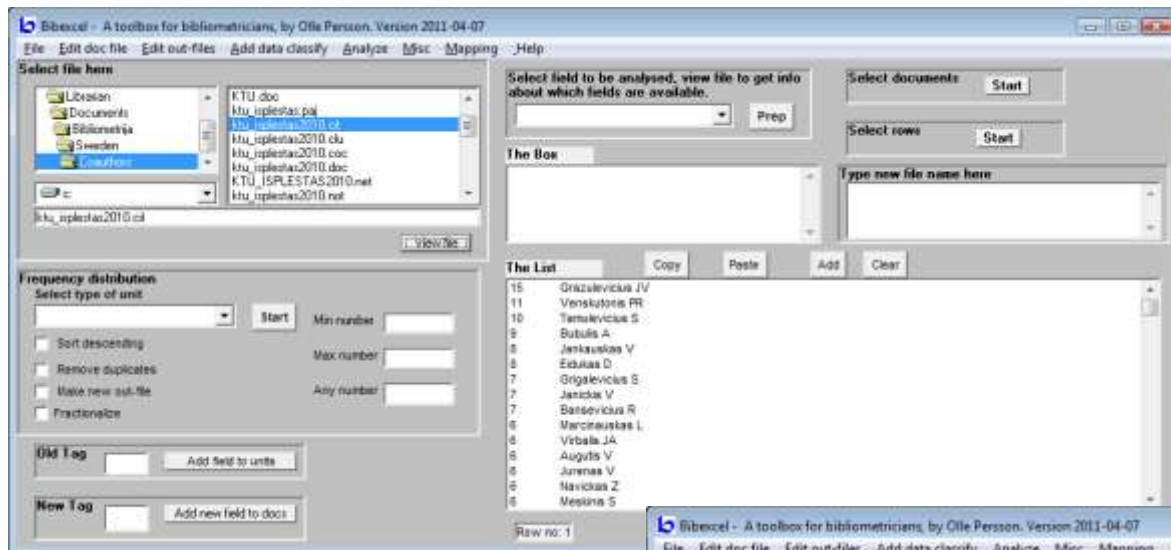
Bibexcel - A toolbox for bibliometricians, by Olle Persson. Version 2011-04-07

File Edit doc file Edit out-files Add data classify Analyze Misc Mapping Help

Select file here

Librarian
Documents
Bibliometrija
Sweden
Coauthors

c:

KTU.doc
ktu_isplestas.paj
ktu_isplestas2010.cit
ktu_isplestas2010.clu
ktu_isplestas2010.coc
ktu_isplestas2010.doc
KTU_ISPLESTAS2010.net
ktu_isplestas2010.not

ktu_isplestas2010.cit

View file

Select field to be analysed, view file to get info about which fields are available.

Prep

Select documents Start

Select rows Start

The Box

Type new file name here

Frequency distribution
Select type of unit

Start

Min number

Max number

Any number

Sort descending

Remove duplicates

Make new out-file

Fractionalize

Old Tag Add field to units

New Tag Add new field to docs

The List

Copy Paste Add Clear

| | |
|---|---|
| 15 | Grazulevicius JV |
| 11 | Venskutonis PR |
| 10 | Tamulevicius S |
| 9 | Bubulis A |
| 8 | Jankauskas V |
| 8 | Eidukas D |
| 7 | Grigalevicius S |
| 7 | Janickis V |
| 7 | Barsevicius R |
| 6 | Marcinauskas L |
| 6 | Virbalis JA |
| 6 | Augutis V |
| 6 | Jurenas V |
| 6 | Navickas Z |
| 6 | Mesiina S |

Row no: 1

Bibexcel - A toolbox for bibliometricians, by Olle Persson. Version 2011-04-07

File Edit doc file Edit out-files Add data classify Analyze Misc Mapping